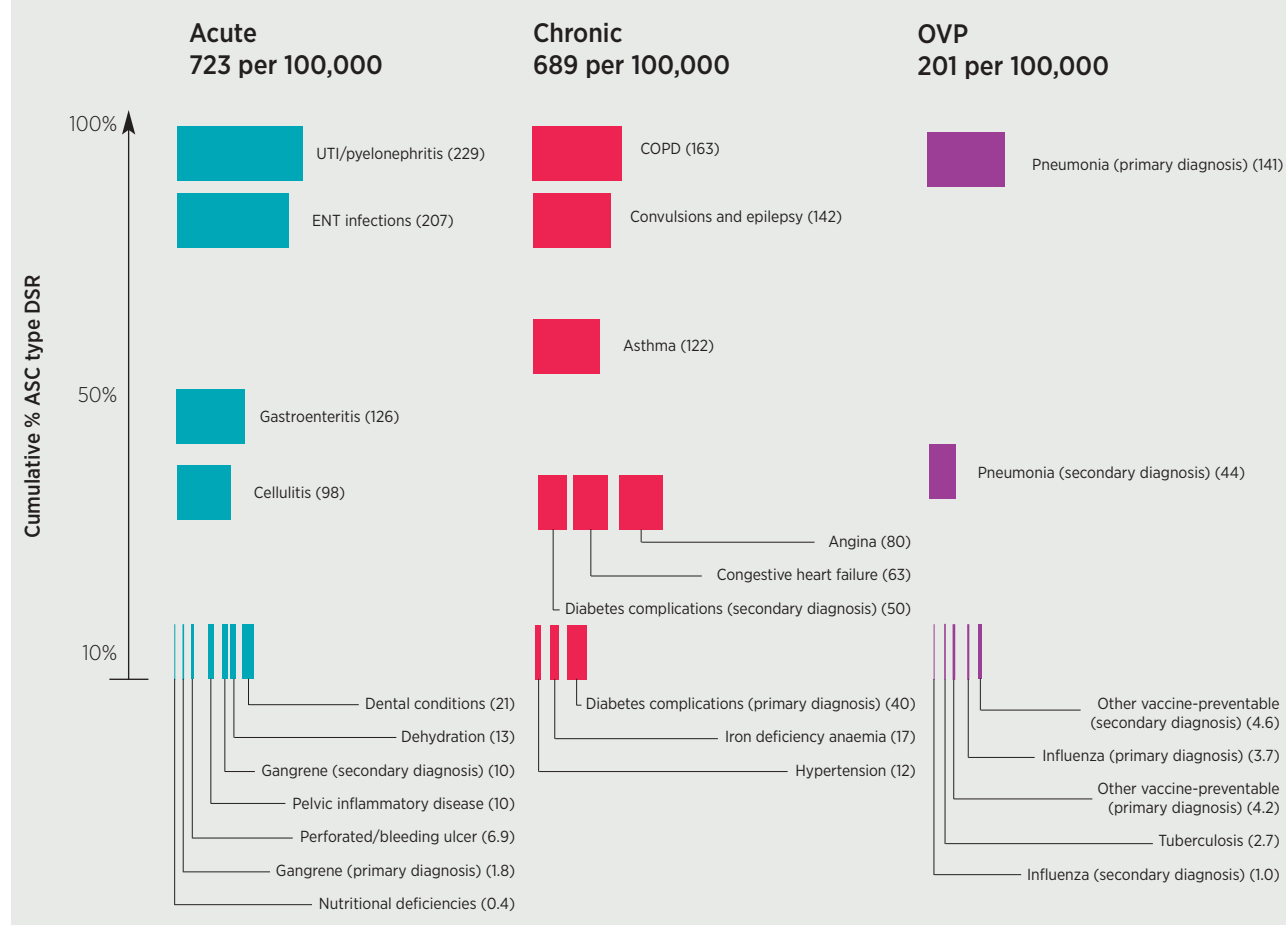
Acute
723 per 100,000

Chronic
689 per 100,000

OVP
201 per 100,000

Cumulative % ASC type DSR

100%

50%

10%

UTI/pyelonephritis (229)

ENT infections (207)

Gastroenteritis (126)

Cellulitis (98)

Dental conditions (21)

Dehydration (13)

Gangrene (secondary diagnosis) (10)

Pelvic inflammatory disease (10)

Perforated/bleeding ulcer (6.9)

Gangrene (primary diagnosis) (1.8)

Nutritional deficiencies (0.4)

COPD (163)

Convulsions and epilepsy (142)

Asthma (122)

Angina (80)

Congestive heart failure (63)

Diabetes complications (secondary diagnosis) (50)

Diabetes complications (primary diagnosis) (40)

Iron deficiency anaemia (17)

Hypertension (12)

Pneumonia (primary diagnosis) (141)

Pneumonia (secondary diagnosis) (44)

Other vaccine-preventable (secondary diagnosis) (4.6)

Influenza (primary diagnosis) (3.7)

Other vaccine-preventable (primary diagnosis) (4.2)

Tuberculosis (2.7)

Influenza (secondary diagnosis) (1.0)